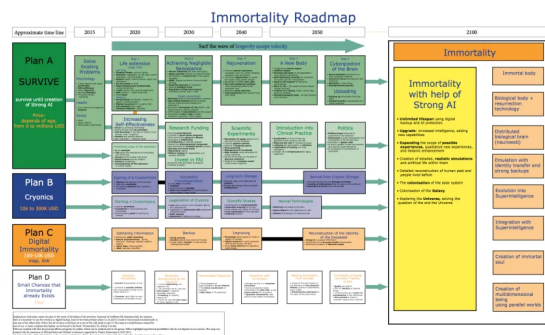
Immortality Roadmap

Approximate time line | 2015 | 2020 | 2030 | 2040 | 2050 | 2100

Surf the wave of longevity escape velocity

Plan A
SURVIVE
survive until creation of Strong AI

Solve Existing Problems

Life extension

Achieving Negligible Senescence

Rejuvenation

A New Body

Cyborgization of the Brain

Uploading

Increasing Self-Effectiveness

Research Funding

Invest in FAI

Scientific Experiments

Introduction into Clinical Practice

Politics

Plan B
Cryonics

Plan C
Digital Immortality

Plan D
Small Chances that Immortality already Exists

Immortality

Immortality with help of Strong AI

Unlimited lifespan

Upgrade

Expanding the scope of possible experiences

Creation of detailed, realistic simulations

Colonization of the Galaxy

Exploring the Universe

Immortal body

Biological body + resurrection technology

Distributed biological brain (neuroweb)

Emulation with identity transfer and strong backups

Evolution into Superintelligence

Integration with Superintelligence

Creation of immortal soul

Creation of multidimensional being using parallel worlds

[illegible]